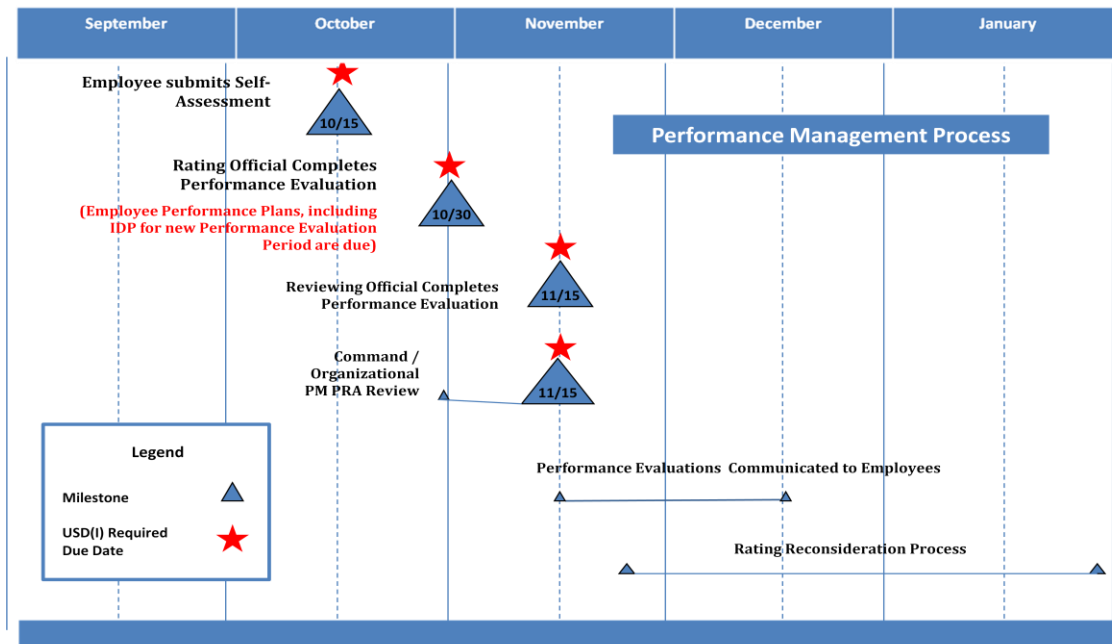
| September | October | November | December | January |
|---|---|---|---|---|

Employee submits Self-Assessment

10/15

Performance Management Process

Rating Official Completes Performance Evaluation

10/30

(Employee Performance Plans, including IDP for new Performance Evaluation Period are due)

Reviewing Official Completes Performance Evaluation

11/15

Command / Organizational PM PRA Review

11/15

Legend

Milestone

USD(I) Required Due Date

Performance Evaluations Communicated to Employees

Rating Reconsideration Process